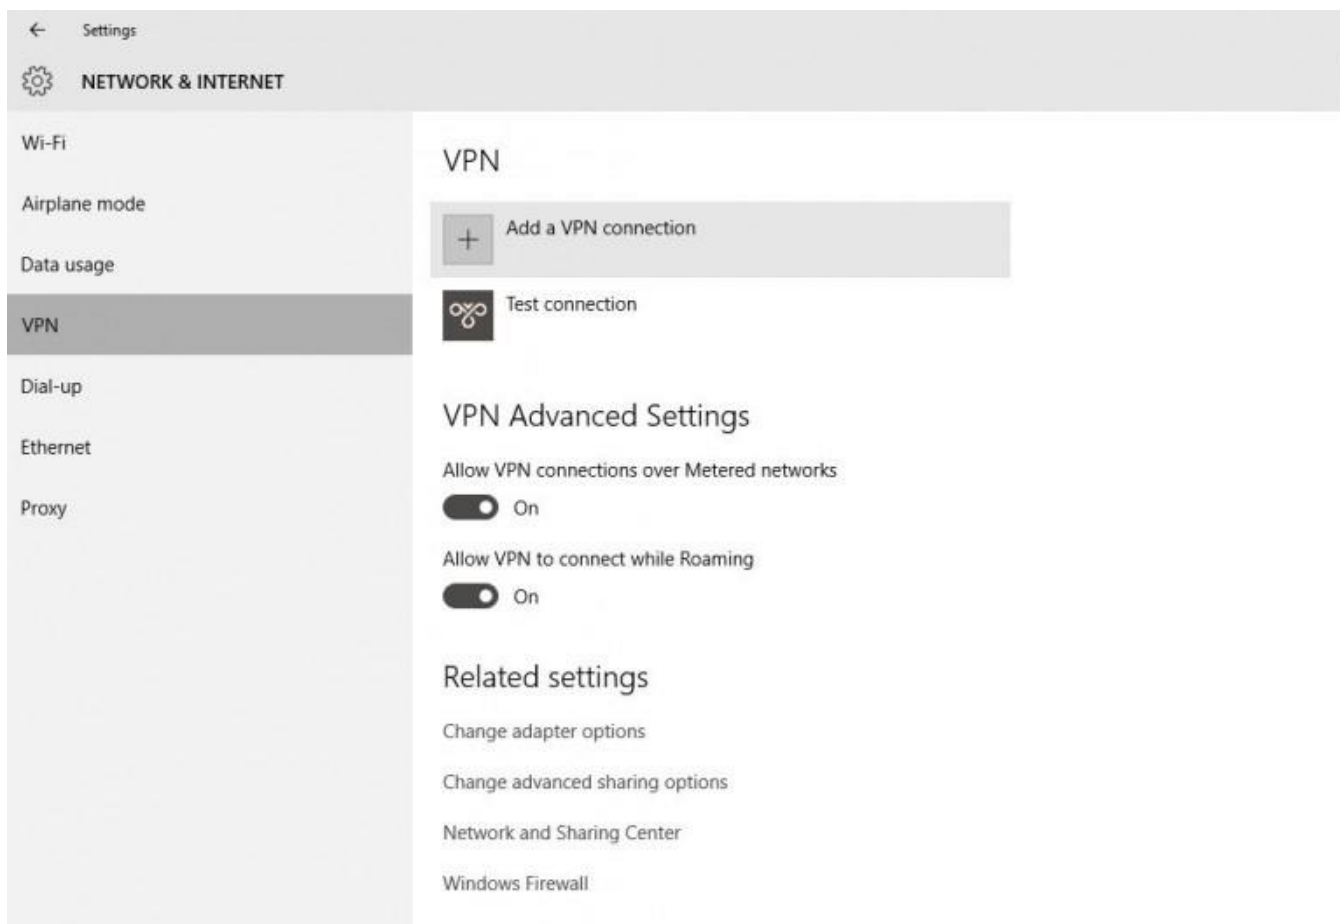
Settings

NETWORK & INTERNET

Wi-Fi

Airplane mode

Data usage

VPN

Dial-up

Ethernet

Proxy

VPN

Add a VPN connection

Test connection

VPN Advanced Settings

Allow VPN connections over Metered networks

On

Allow VPN to connect while Roaming

On

Related settings

Change adapter options

Change advanced sharing options

Network and Sharing Center

Windows Firewall